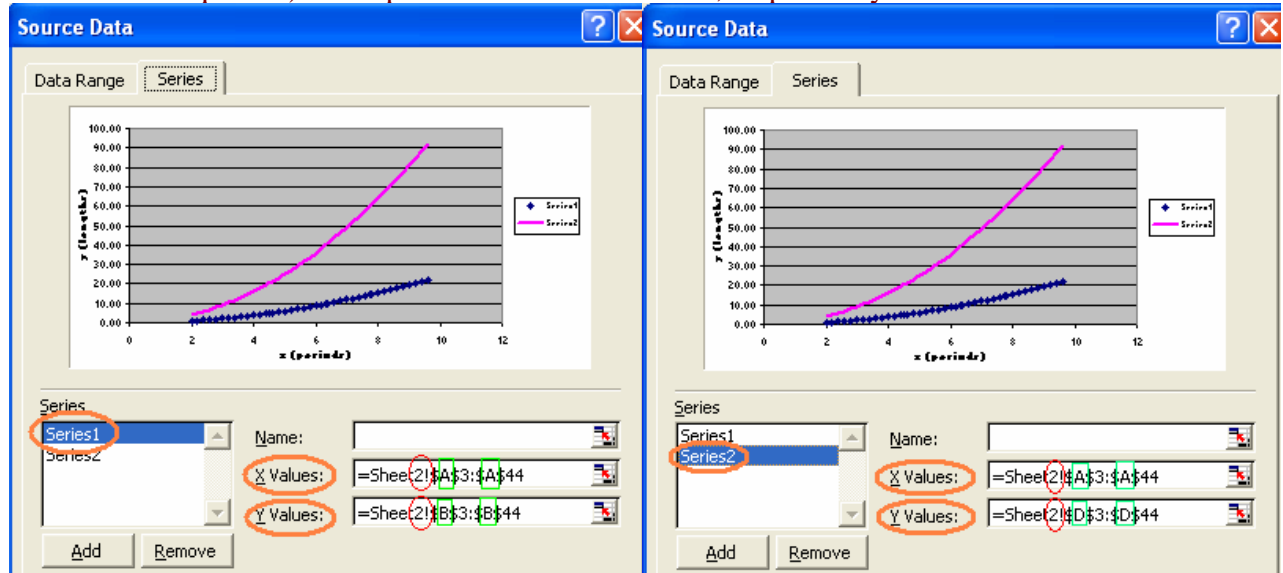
Source Data

Data Range | Series

100.00
90.00
80.00
70.00
60.00
50.00
40.00
30.00
20.00
10.00
0.00

y (lengths)

0 2 4 6 8 10 12

x (periods)

Series1
Series2

Series
Series1
Series2

Name:
X Values: =Sheet2!$A$3:$A$44
Y Values: =Sheet2!$B$3:$B$44

Add
Remove

Source Data

Data Range | Series

100.00
90.00
80.00
70.00
60.00
50.00
40.00
30.00
20.00
10.00
0.00

y (lengths)

0 2 4 6 8 10 12

x (periods)

Series1
Series2

Series
Series1
Series2

Name:
X Values: =Sheet2!$A$3:$A$44
Y Values: =Sheet2!$D$3:$D$44

Add
Remove